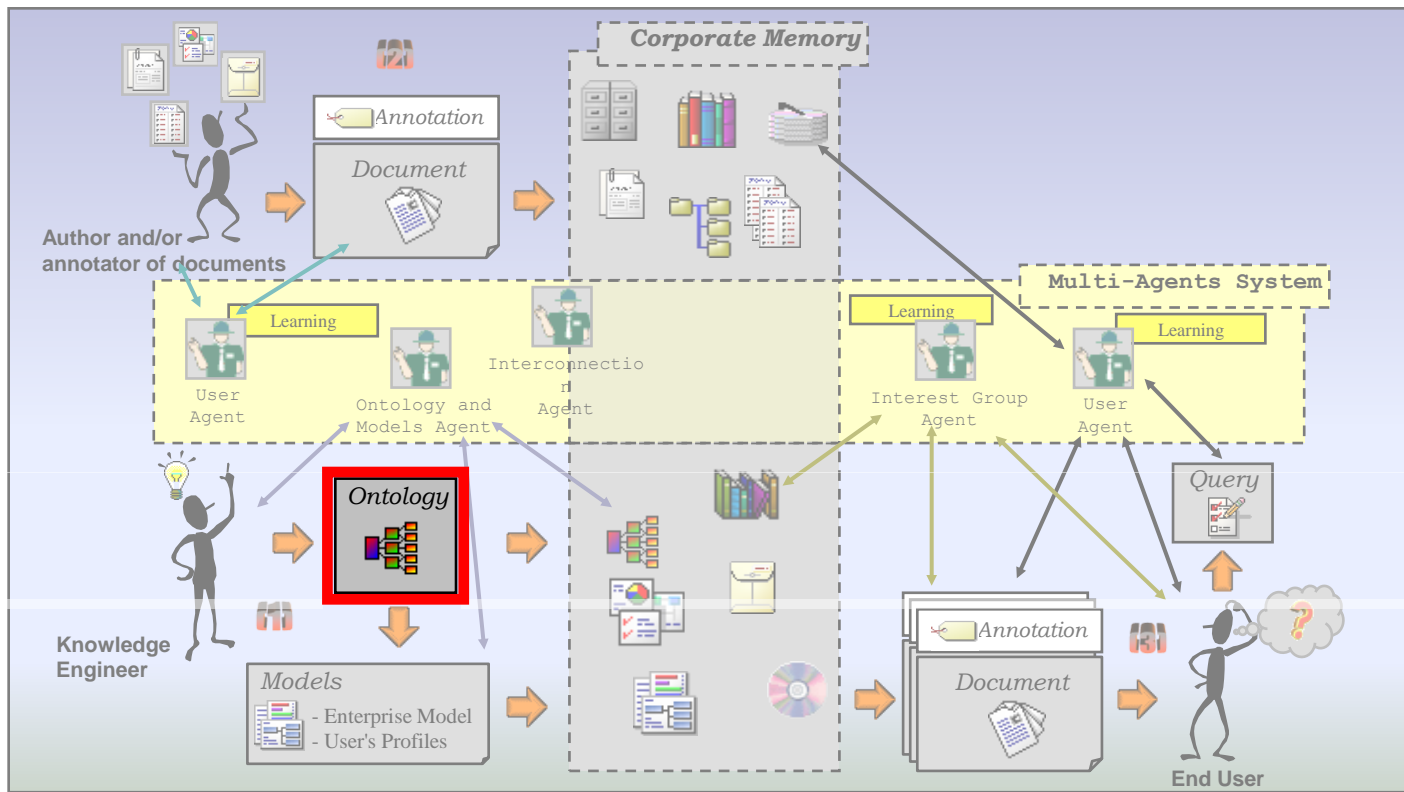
Corporate Memory

2

Annotation

Document

Author and/or annotator of documents

Multi-Agents System

Learning

User Agent

Ontology and Models Agent

Interconnection Agent

Learning

Interest Group Agent

Learning

User Agent

Query

Ontology

1

Knowledge Engineer

Models

- Enterprise Model
- User's Profiles

Annotation

Document

3

?

End User